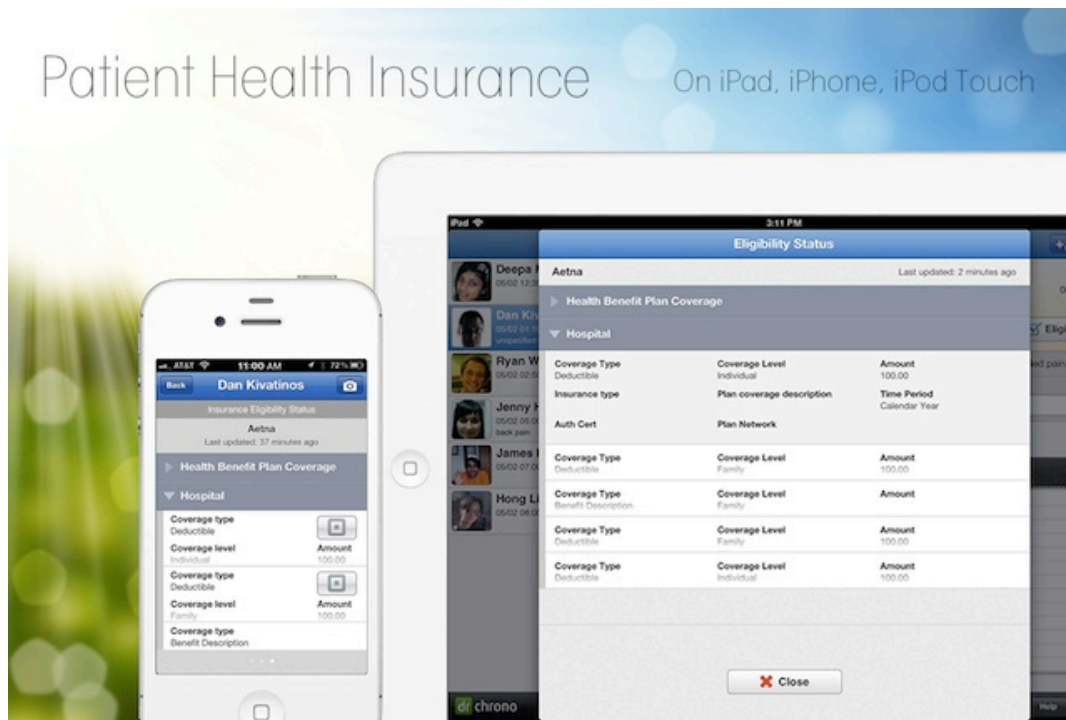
Patient Health Insurance

On iPad, iPhone, iPod Touch

AT&T 11:00 AM 72%

Back Dan Kivatinos

Insurance Eligibility Status

Aetna
Last updated: 37 minutes ago

Health Benefit Plan Coverage

Hospital

Coverage type
Deductible

Coverage level
Individual

Amount
100.00

Coverage type
Deductible

Coverage level
Family

Amount
100.00

Coverage type
Benefit Description

iPad 3:11 PM

Deepa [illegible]
05/02 12:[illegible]

Dan Ki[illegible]
05/02 01:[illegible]
unspecified

Ryan W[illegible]
05/02 02:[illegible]

Jenny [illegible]
05/02 05:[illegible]
back pain

James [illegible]
05/02 07:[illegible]

Hong L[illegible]
05/02 08:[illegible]

Eligibility Status

Aetna
Last updated: 2 minutes ago

Health Benefit Plan Coverage

Hospital

| | | |
|---|---|---|
| Coverage Type<br>Deductible | Coverage Level<br>Individual | Amount<br>100.00 |
| Insurance type | Plan coverage description | Time Period<br>Calendar Year |
| Auth Cert | Plan Network | |
| Coverage Type<br>Deductible | Coverage Level<br>Family | Amount<br>100.00 |
| Coverage Type<br>Benefit Description | Coverage Level<br>Family | Amount |
| Coverage Type<br>Deductible | Coverage Level<br>Family | Amount<br>100.00 |
| Coverage Type<br>Deductible | Coverage Level<br>Individual | Amount<br>100.00 |

Close

Elig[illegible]

dr chrono

Help